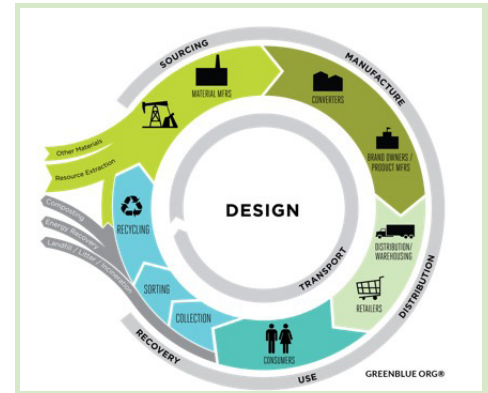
SOURCING
MANUFACTURE
MATERIAL MFRS
CONVERTERS
BRAND OWNERS / PRODUCT MFRS
Other Materials
Resource Extraction
Composting
Energy Recovery
Landfill / Litter / Incineration
RECYCLING
DESIGN
TRANSPORT
DISTRIBUTION/ WAREHOUSING
RETAILERS
DISTRIBUTION
SORTING
COLLECTION
CONSUMERS
RECOVERY
USE
GREENBLUE.ORG®